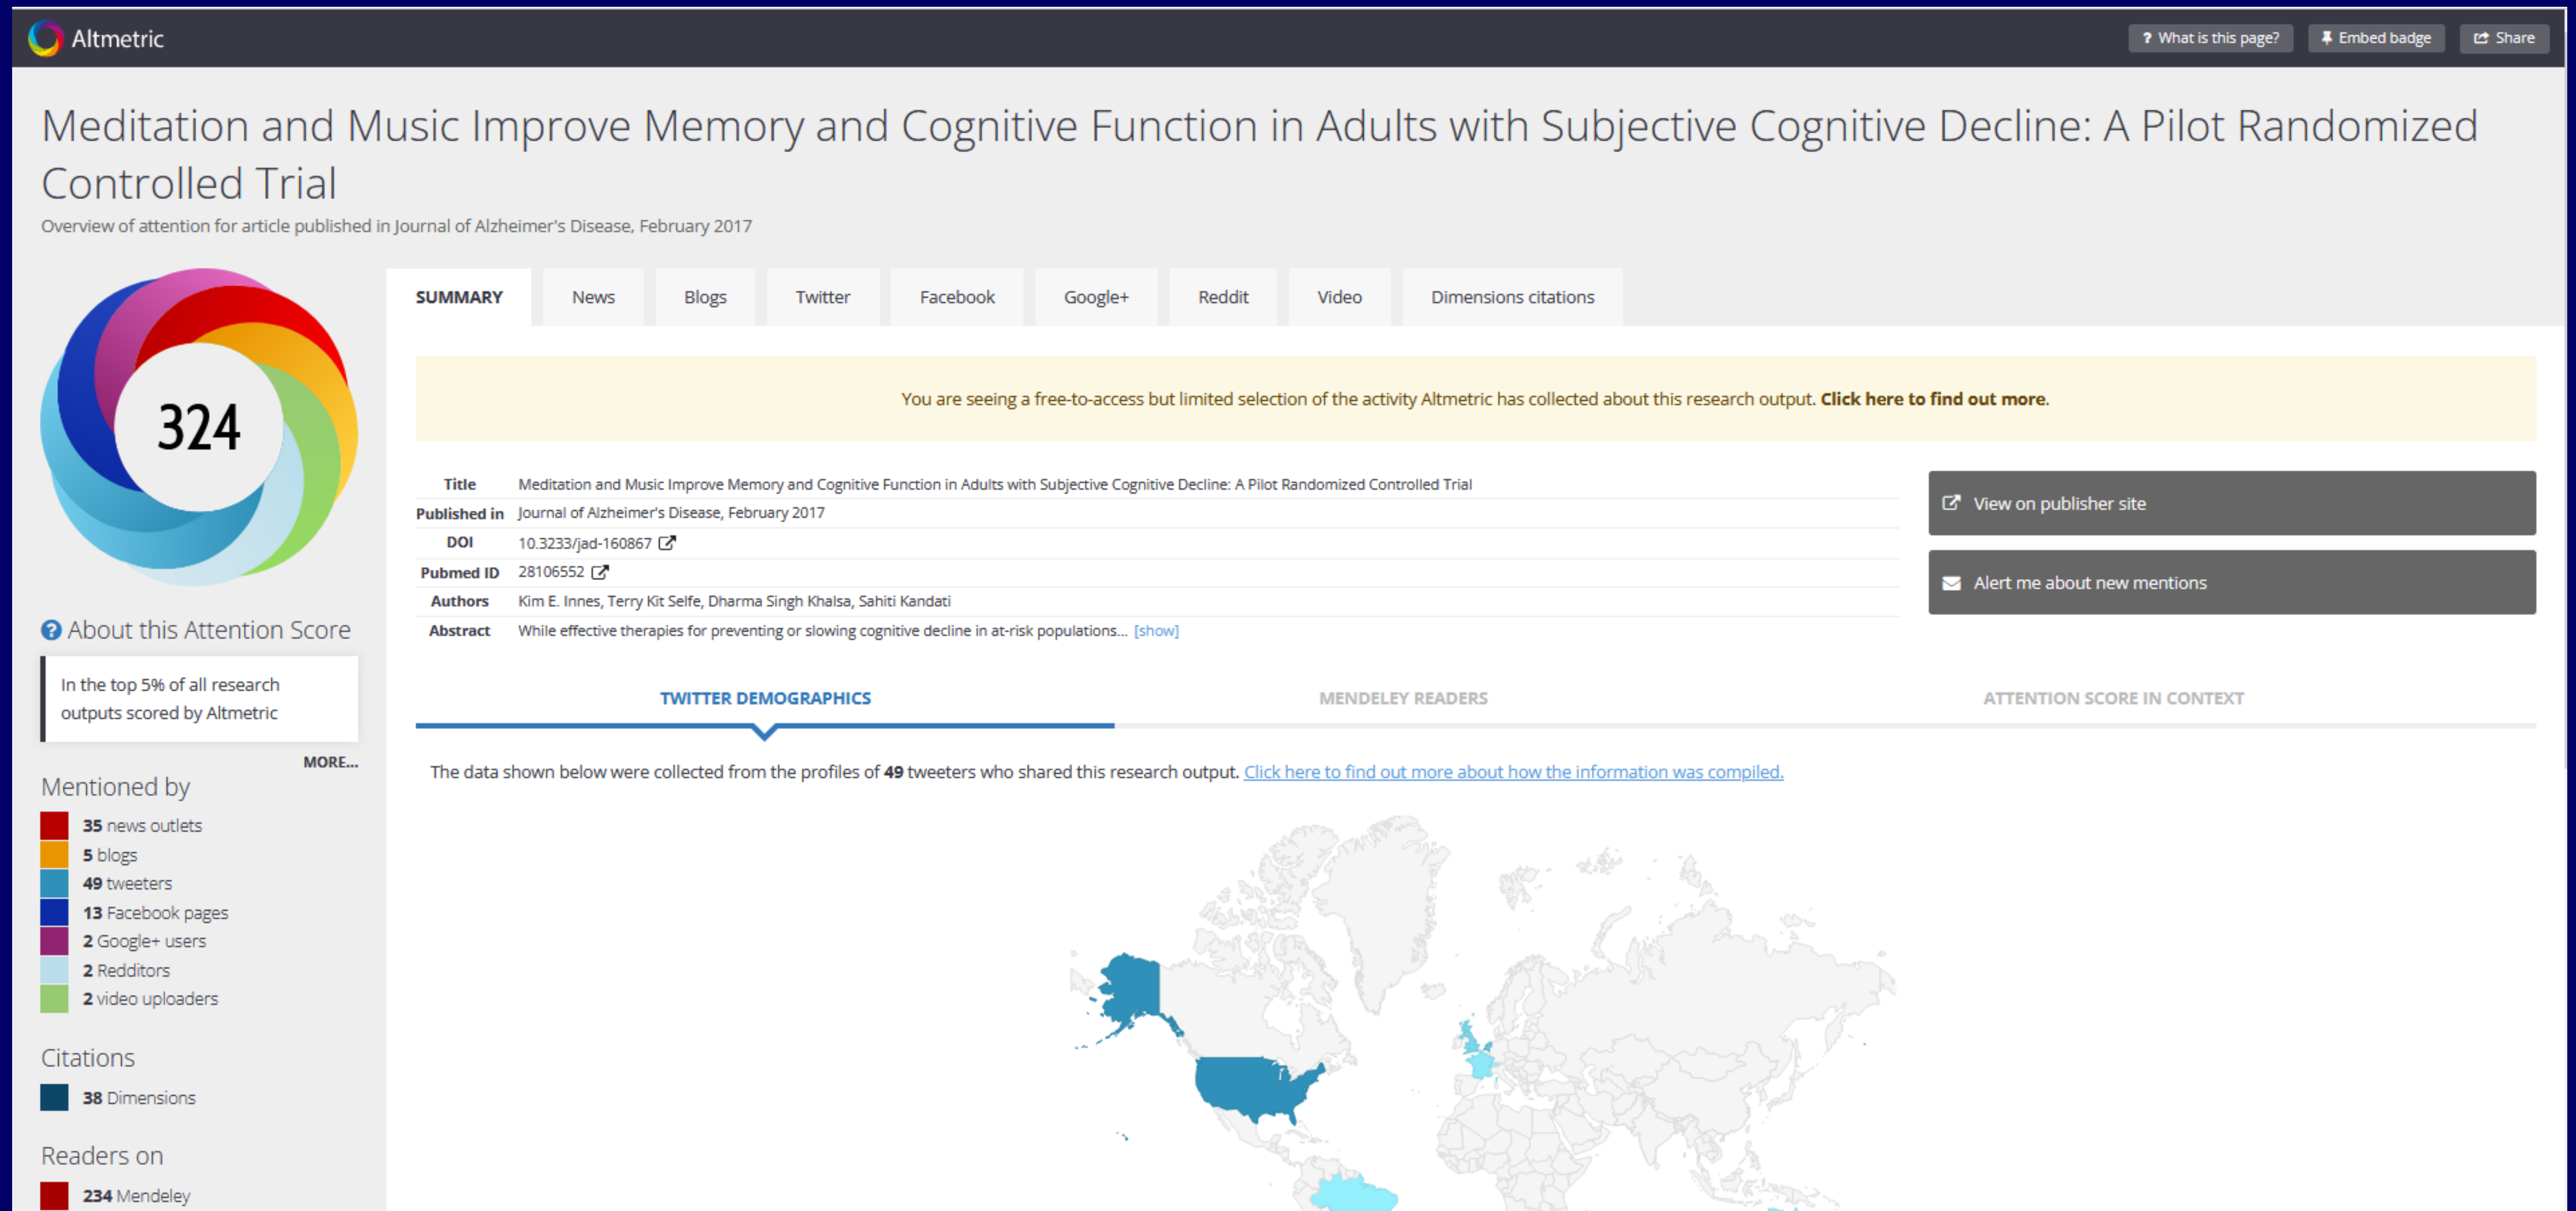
Altmetric

? What is this page? Embed badge Share

Meditation and Music Improve Memory and Cognitive Function in Adults with Subjective Cognitive Decline: A Pilot Randomized Controlled Trial

Overview of attention for article published in Journal of Alzheimer's Disease, February 2017

324

About this Attention Score

In the top 5% of all research outputs scored by Altmetric

MORE...

Mentioned by

35 news outlets
5 blogs
49 tweeters
13 Facebook pages
2 Google+ users
2 Redditors
2 video uploaders

Citations

38 Dimensions

Readers on

234 Mendeley

SUMMARY News Blogs Twitter Facebook Google+ Reddit Video Dimensions citations

You are seeing a free-to-access but limited selection of the activity Altmetric has collected about this research output. **Click here to find out more.**

| | |
|---|---|
| Title | Meditation and Music Improve Memory and Cognitive Function in Adults with Subjective Cognitive Decline: A Pilot Randomized Controlled Trial |
| Published in | Journal of Alzheimer's Disease, February 2017 |
| DOI | 10.3233/jad-160867 |
| Pubmed ID | 28106552 |
| Authors | Kim E. Innes, Terry Kit Selfe, Dharma Singh Khalsa, Sahiti Kandati |
| Abstract | While effective therapies for preventing or slowing cognitive decline in at-risk populations... [show] |

View on publisher site

Alert me about new mentions

TWITTER DEMOGRAPHICS MENDELEY READERS ATTENTION SCORE IN CONTEXT

The data shown below were collected from the profiles of **49** tweeters who shared this research output. Click here to find out more about how the information was compiled.